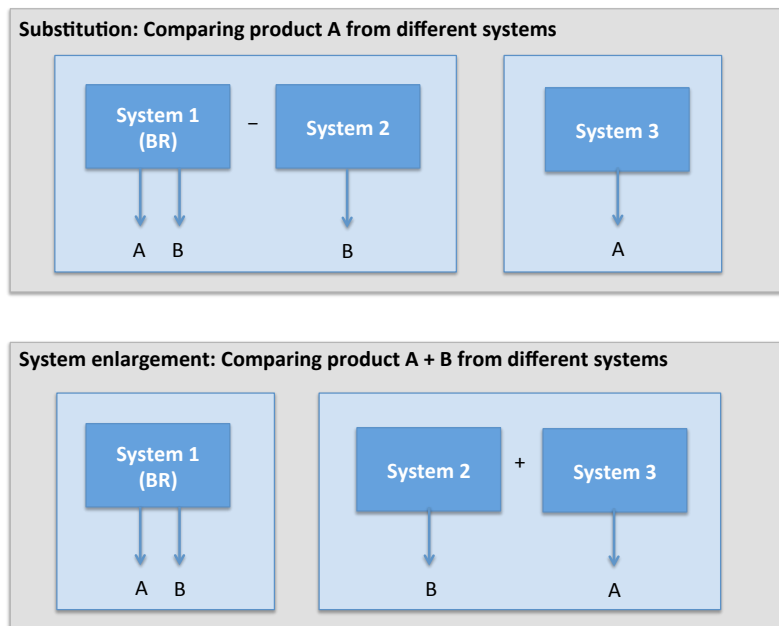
Substitution: Comparing product A from different systems

System 1 (BR)

–

System 2

A B

B

System 3

A

System enlargement: Comparing product A + B from different systems

System 1 (BR)

A B

System 2

+

System 3

B

A